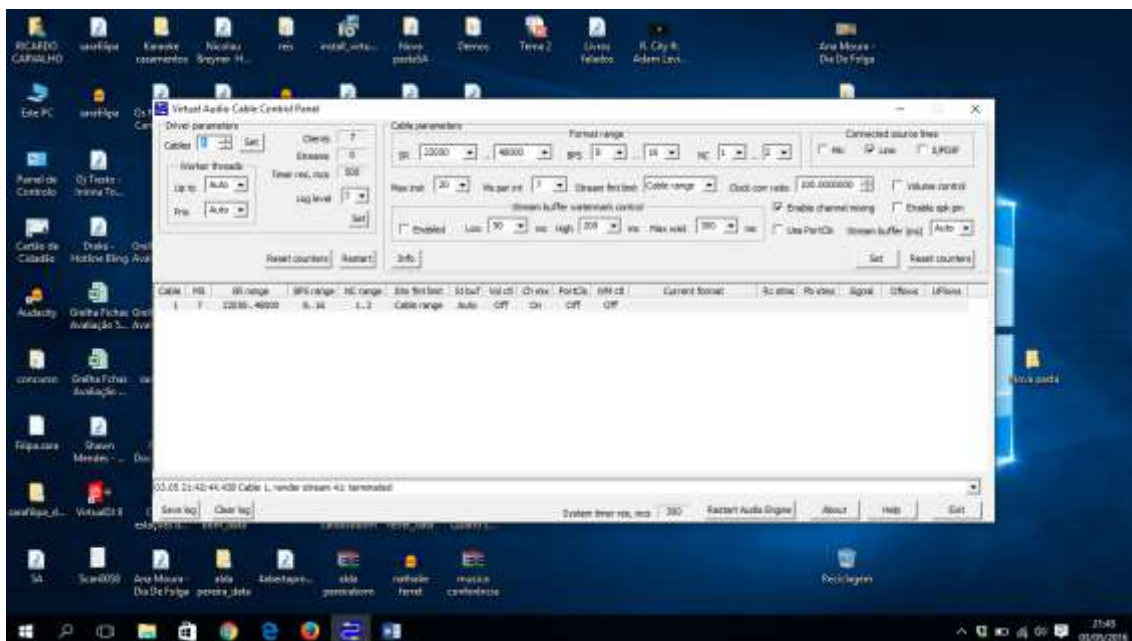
RICARDO CARVALHO
sarafilipa
Karaoke casamentos
Nicolau Breyner H...
reis
install_virtu...
Nova pastaSA
Demos
Terra 2
Livros Falados
R. City ft. Adam Levi...
Ana Moura - Dia De Folga

Este PC
sarafilipa
Painel de Controlo
OJ Tracks - Intense To...
Cartão de Cidadão
Drake - Hotline Bling
Audacity
Grelha Fichas Avaliação 5...
concurso
Grelha Fichas Avaliação ...
Filipa.cara
Shawn Mendes - ...
sarafilipa_d...
VirtualDJ 8
Nova pasta

Virtual Audio Cable Control Panel

Driver parameters
Cables 1 Set
Clients 7
Streams 0
Worker threads
Up to Auto
Prio Auto
Timer res, mcs 500
Log level 7
Set
Reset counters Restart

Cable parameters
Format range
SR 22050 .. 48000
BPS 8 .. 16
NC 1 .. 2
Connected source lines
Mic Line S/PDIF
Max inst 20
Ms per int 7
Stream fmt limit Cable range
Clock corr ratio 100.0000000
Volume control
Stream buffer watermark control
Enabled Low 50 ms High 200 ms Max wait 300 ms
Enable channel mixing
Enable spk pin
Use PortCls
Stream buffer (ms) Auto
Info
Set Reset counters

| Cable | MS | SR range | BPS range | NC range | Str fmt limit | St buf | Vol ctl | Ch mix | PortCls | WM ctl | Current format | Rc strms | Pb strms | Signal | Oflows | Uflows |
|---|---|---|---|---|---|---|---|---|---|---|---|---|---|---|---|---|
| 1 | 7 | 22050..48000 | 8..16 | 1..2 | Cable range | Auto | Off | On | Off | Off | | | | | | |

03.05 21:42:44.408 Cable 1, render stream 41: terminated

Save log Clear log
System timer res, mcs 500
Restart Audio Engine
About Help Exit

SA
Scan0050
Ana Moura - Dia De Folga
alda pereira_dala
Adestapro...
alda pereiraalves
nathalie forest
musica conferencia
Reciclagem

21:45
03/05/2016